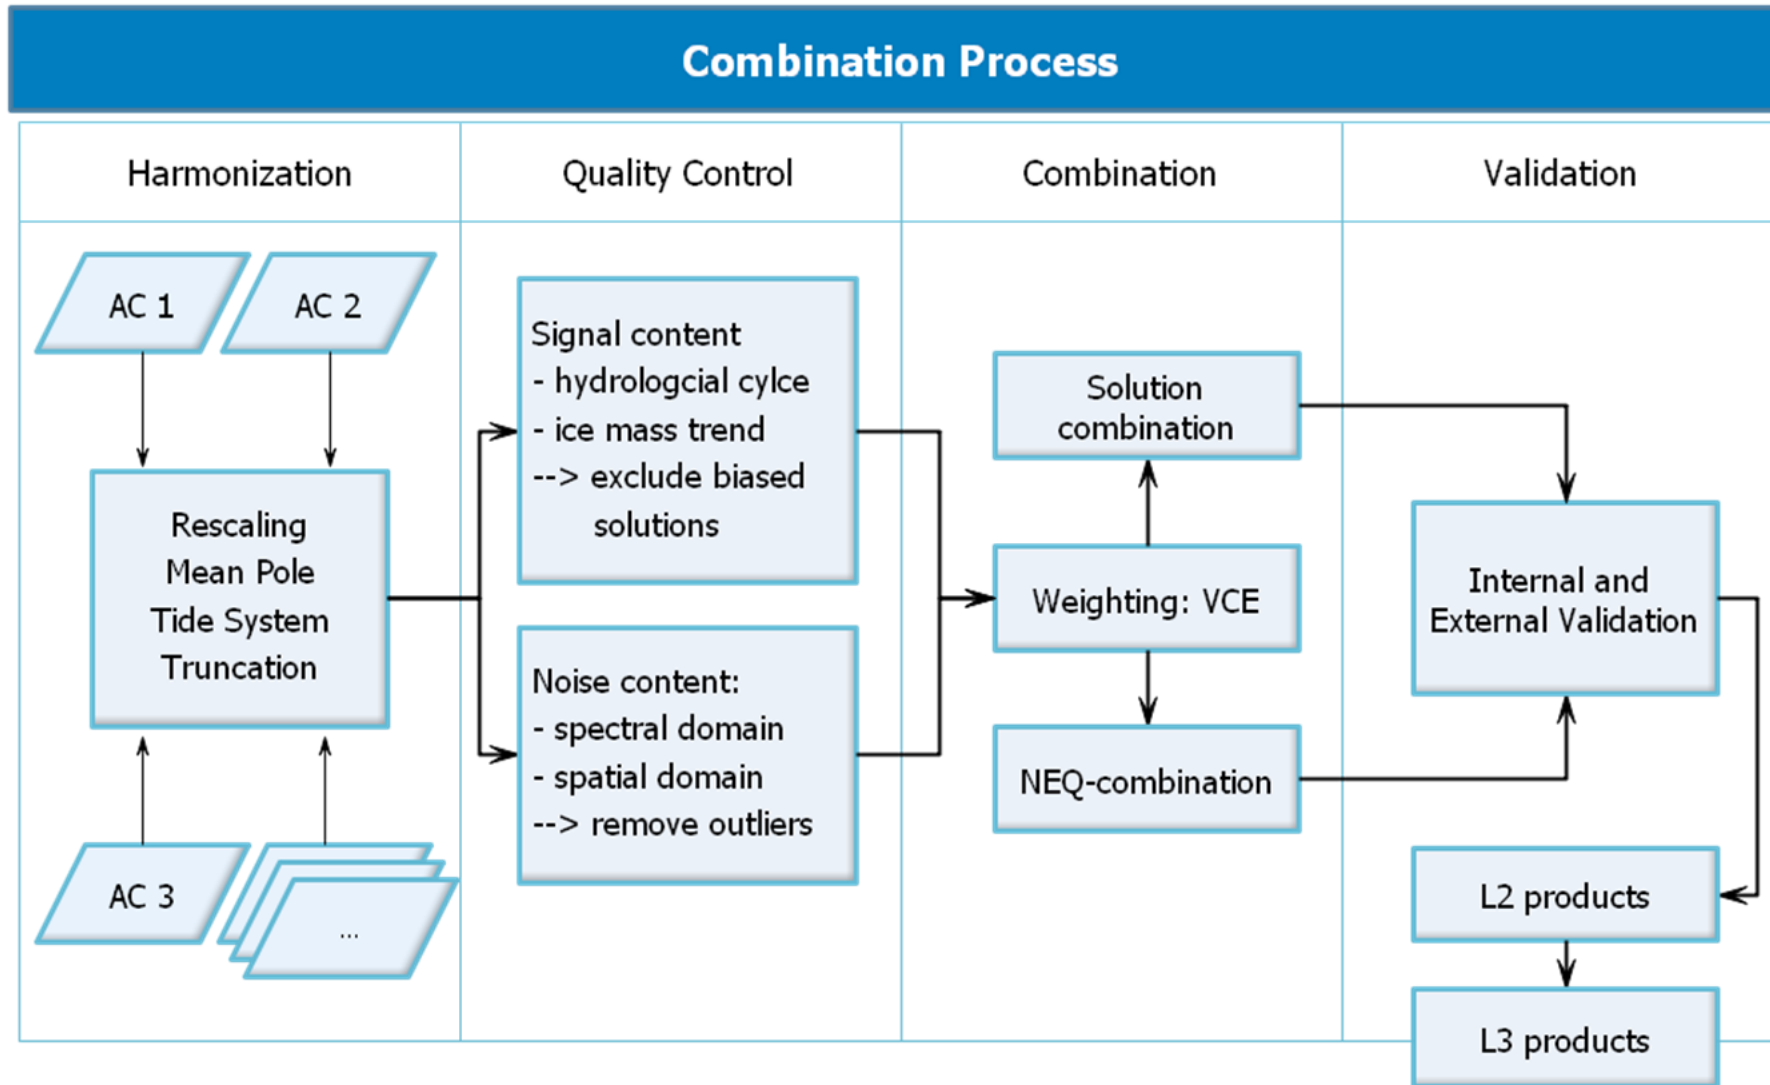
Combination Process

Harmonization

Quality Control

Combination

Validation

AC 1

AC 2

Rescaling
Mean Pole
Tide System
Truncation

AC 3

...

Signal content
- hydrologcial cylce
- ice mass trend
--> exclude biased solutions

Noise content:
- spectral domain
- spatial domain
--> remove outliers

Solution combination

Weighting: VCE

NEQ-combination

Internal and External Validation

L2 products

L3 products